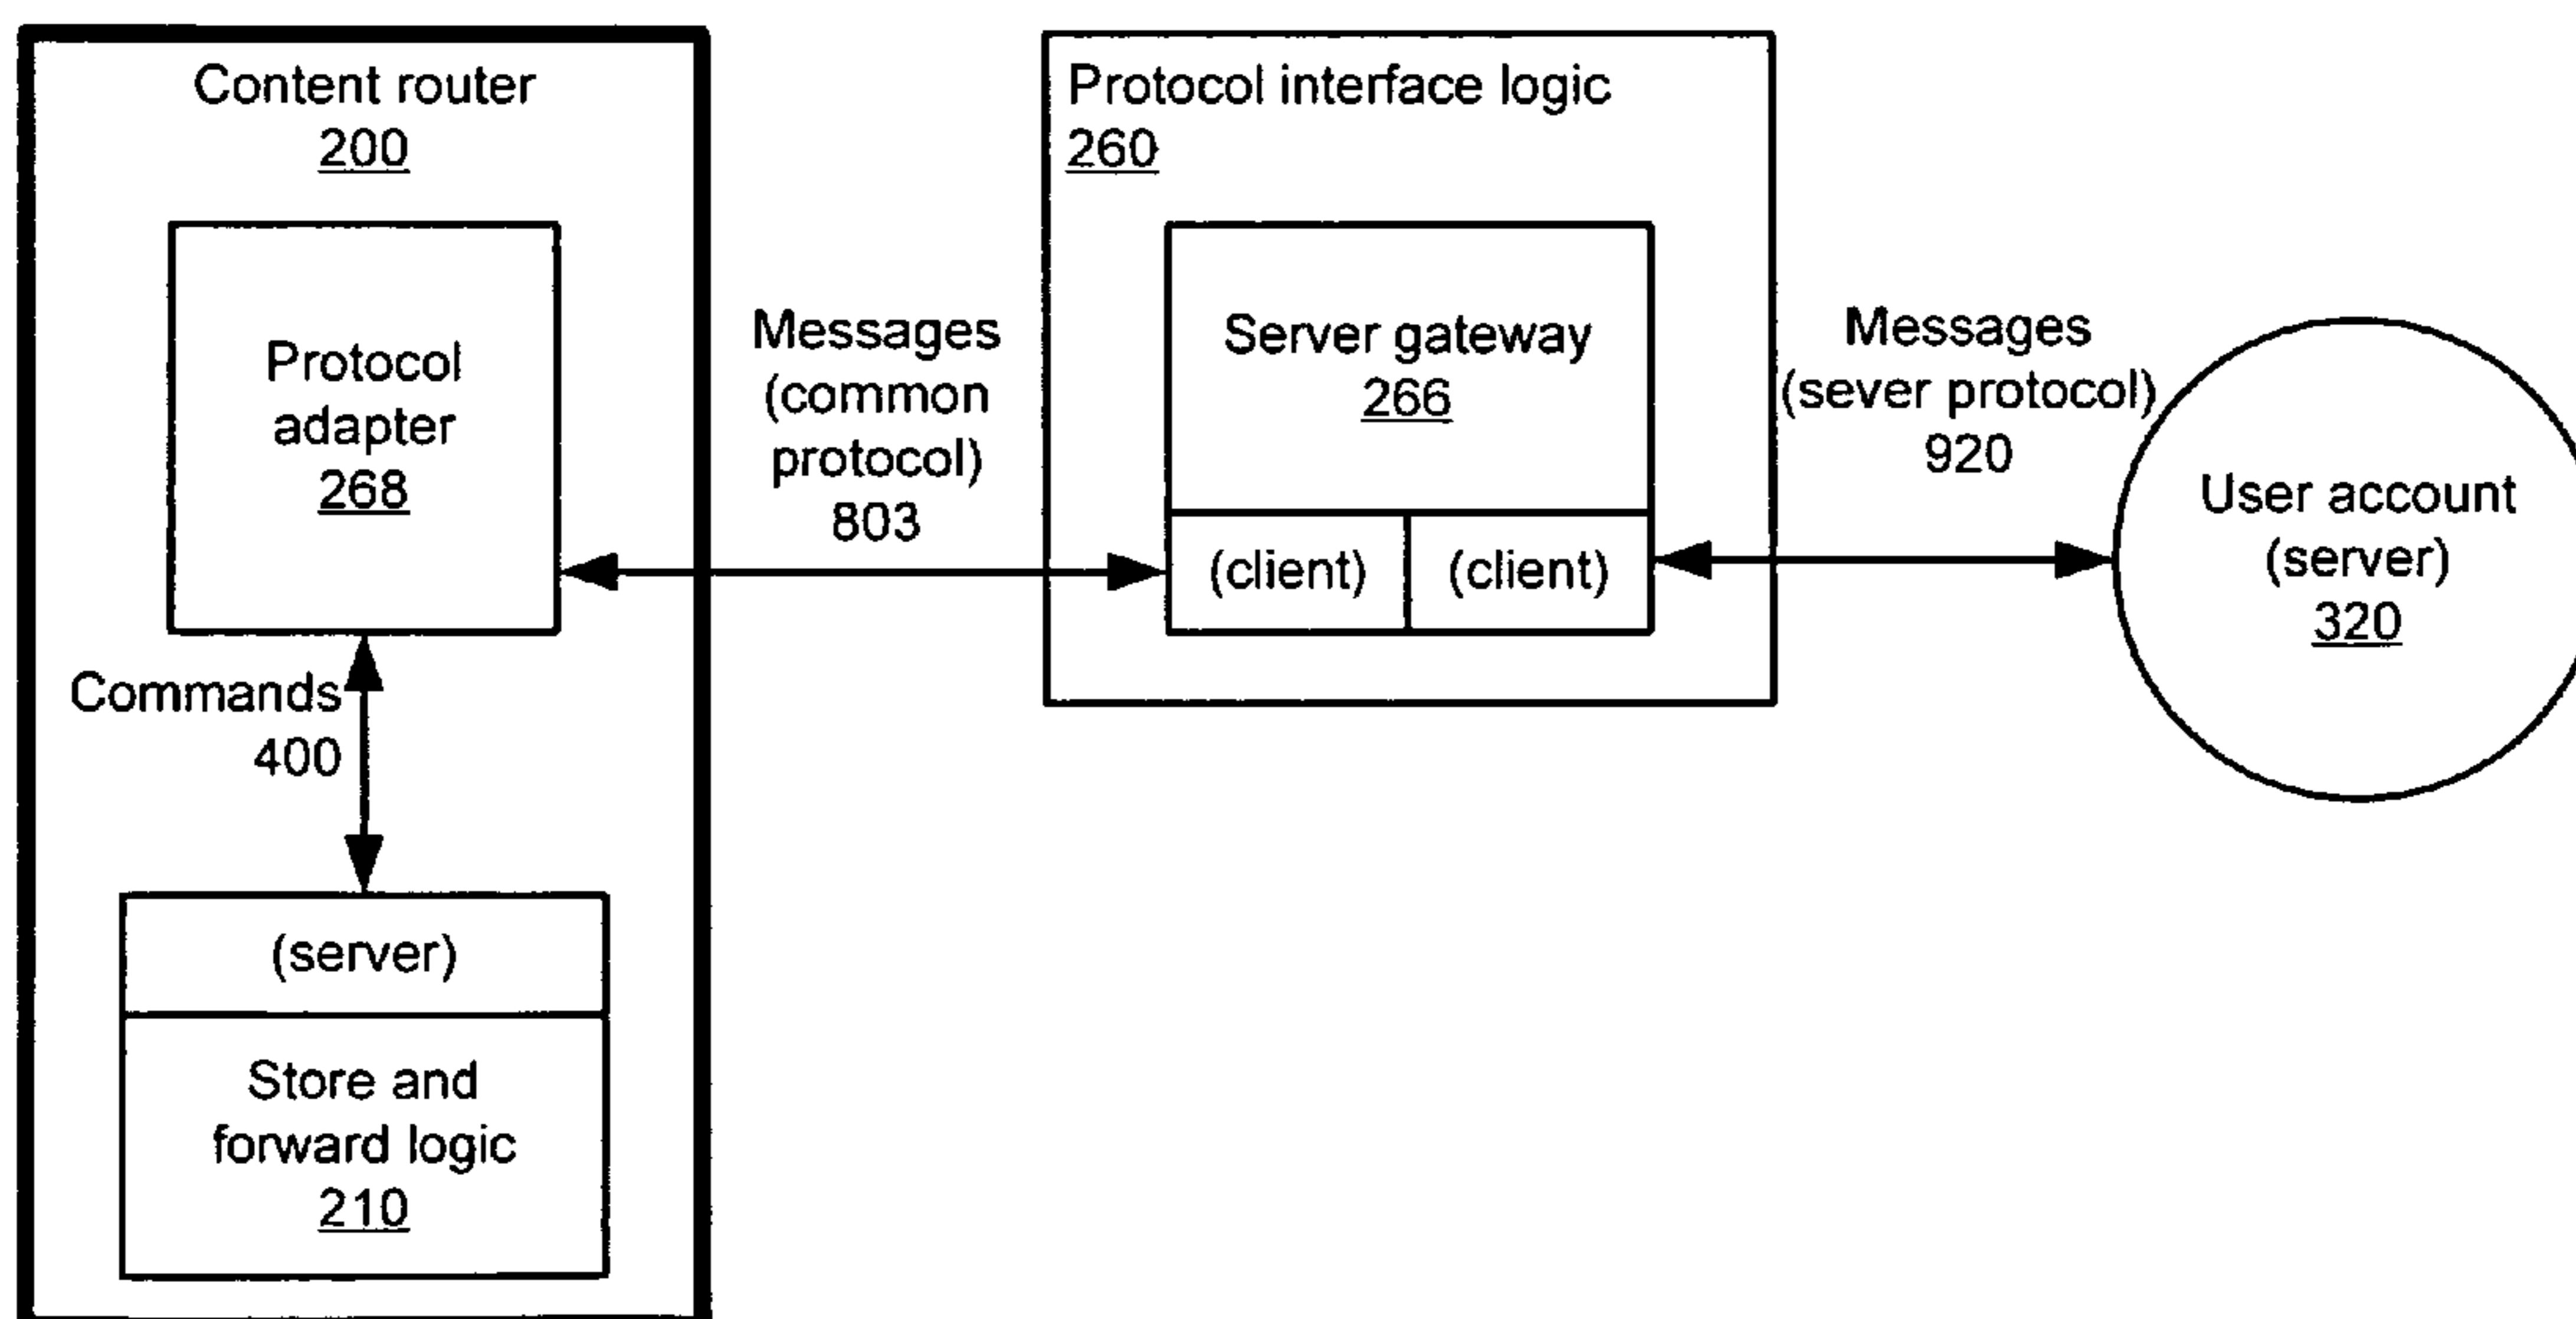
Content router
200

Protocol adapter
268

Commands
400

(server)

Store and forward logic
210

Messages
(common protocol)
803

Protocol interface logic
260

Server gateway
266

(client)

(client)

Messages
(sever protocol)
920

User account
(server)
320